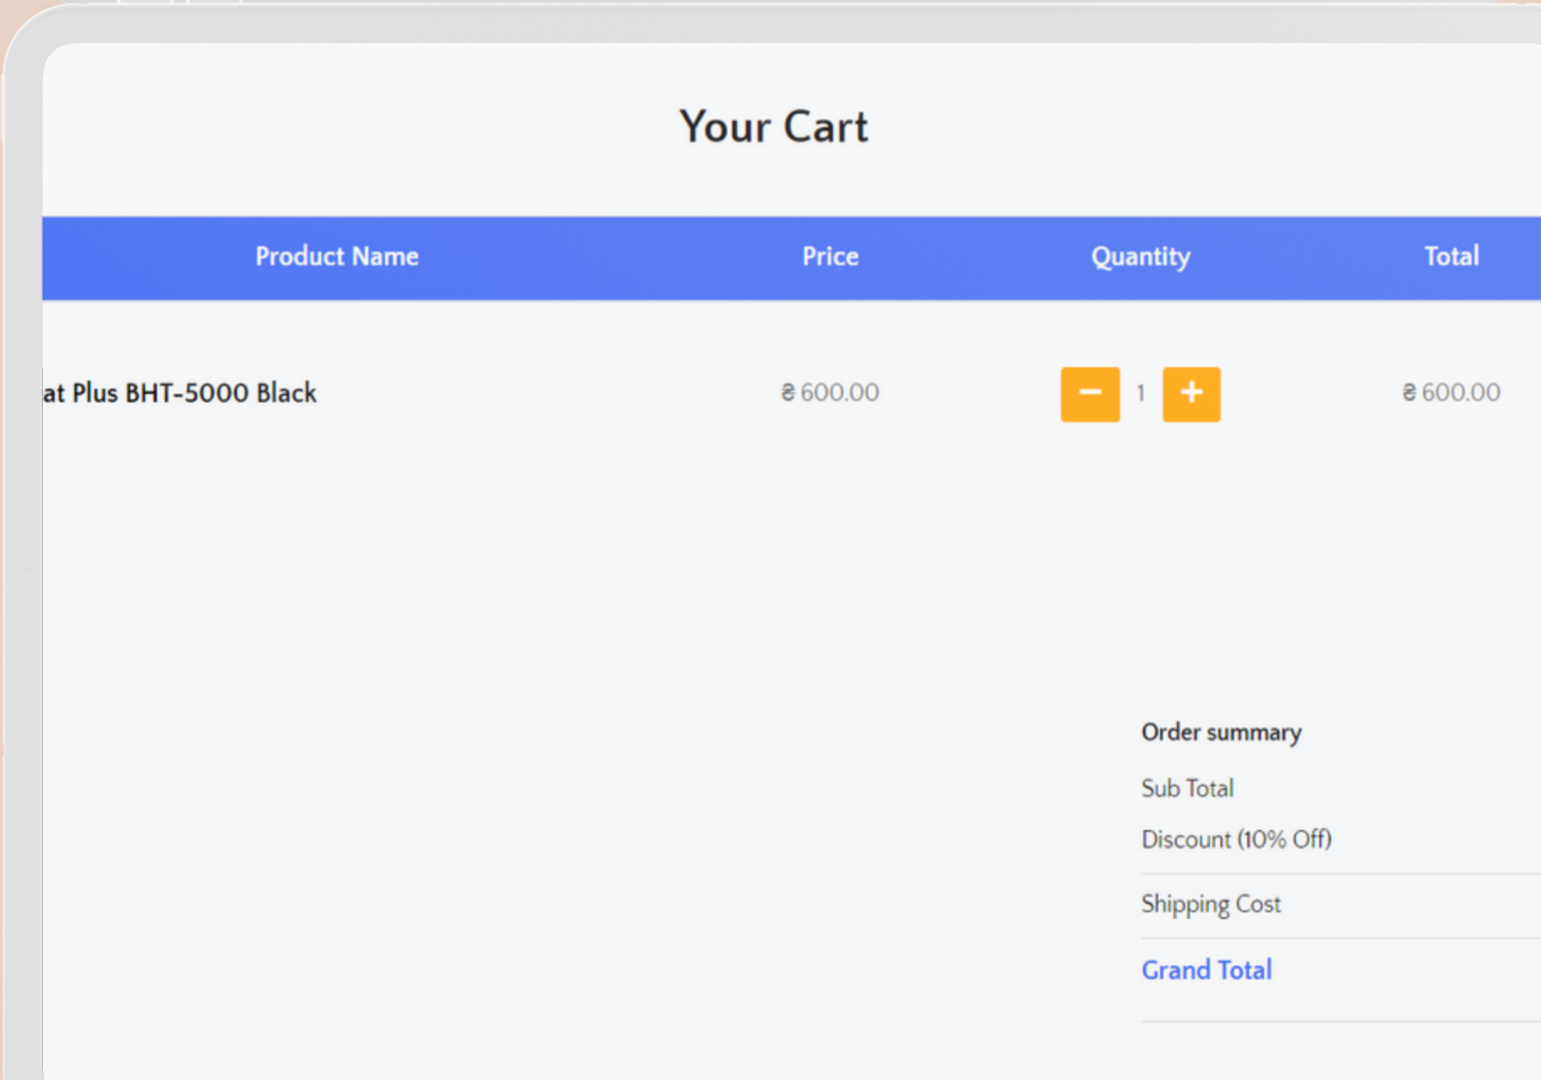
Your Cart

| Product Name | Price | Quantity | Total |
|---|---|---|---|
| at Plus BHT-5000 Black | ₴ 600.00 | − 1 + | ₴ 600.00 |

Order summary

Sub Total

Discount (10% Off)

Shipping Cost

Grand Total